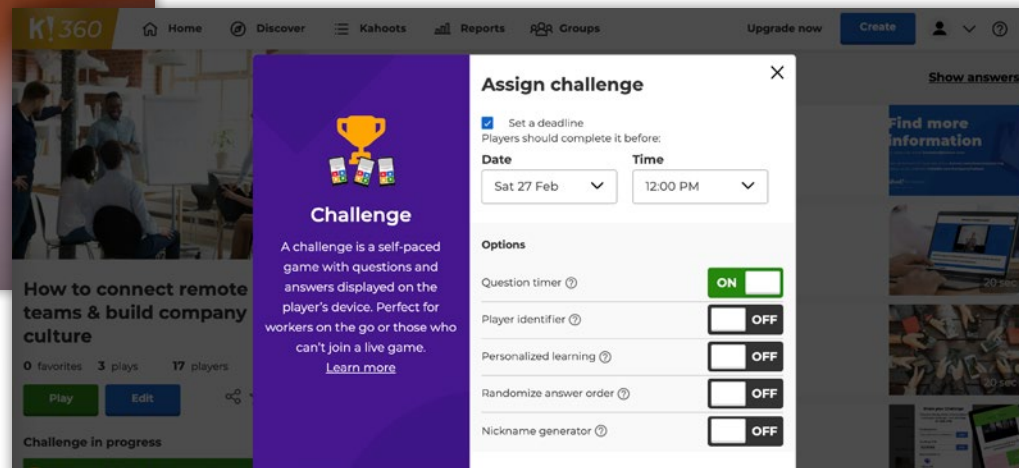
K!360 Home Discover Kahoots Reports Groups Upgrade now Create

Show answers

How to connect remote teams & build company culture

0 favorites 3 plays 17 players

Play Edit

Challenge in progress

Challenge

A challenge is a self-paced game with questions and answers displayed on the player's device. Perfect for workers on the go or those who can't join a live game.

Learn more

Assign challenge

Set a deadline

Players should complete it before:

Date
Sat 27 Feb

Time
12:00 PM

Options

Question timer ON

Player identifier OFF

Personalized learning OFF

Randomize answer order OFF

Nickname generator OFF

Find more information

20 sec

20 sec